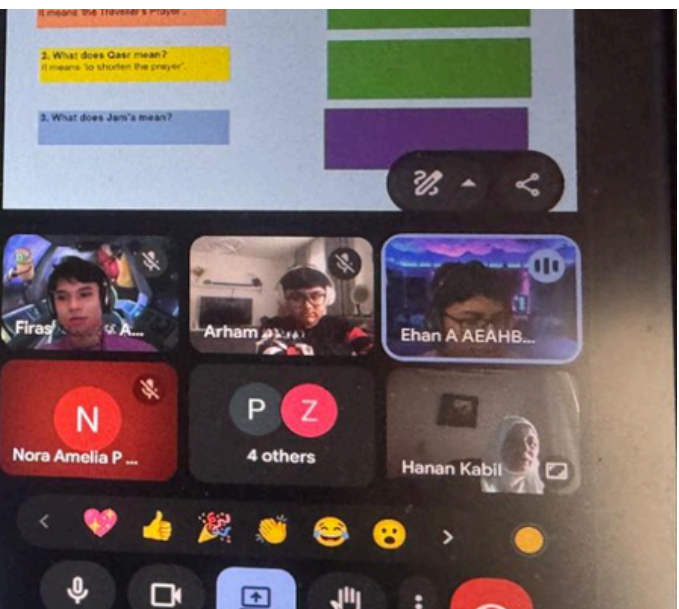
It means the Traveler's Prayer.

2. What does Qasr mean?
It means 'to shorten the prayer'.

3. What does Jam'a mean?

Firas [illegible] A...

Arham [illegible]

Ehan A AEAHB...

N

Nora Amelia P ...

P Z

4 others

Hanan Kabil